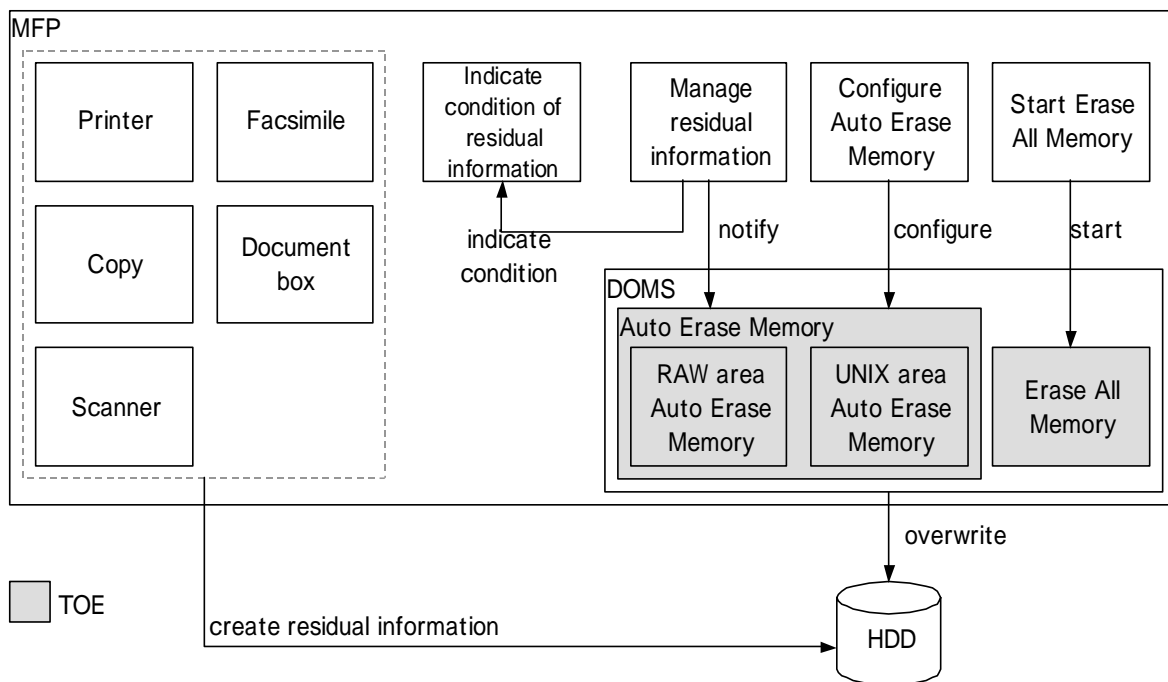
MFP

Printer

Facsimile

Copy

Document box

Scanner

Indicate condition of residual information

Manage residual information

Configure Auto Erase Memory

Start Erase All Memory

indicate condition

notify

configure

start

DOMS

Auto Erase Memory

RAW area Auto Erase Memory

UNIX area Auto Erase Memory

Erase All Memory

overwrite

TOE

create residual information

HDD